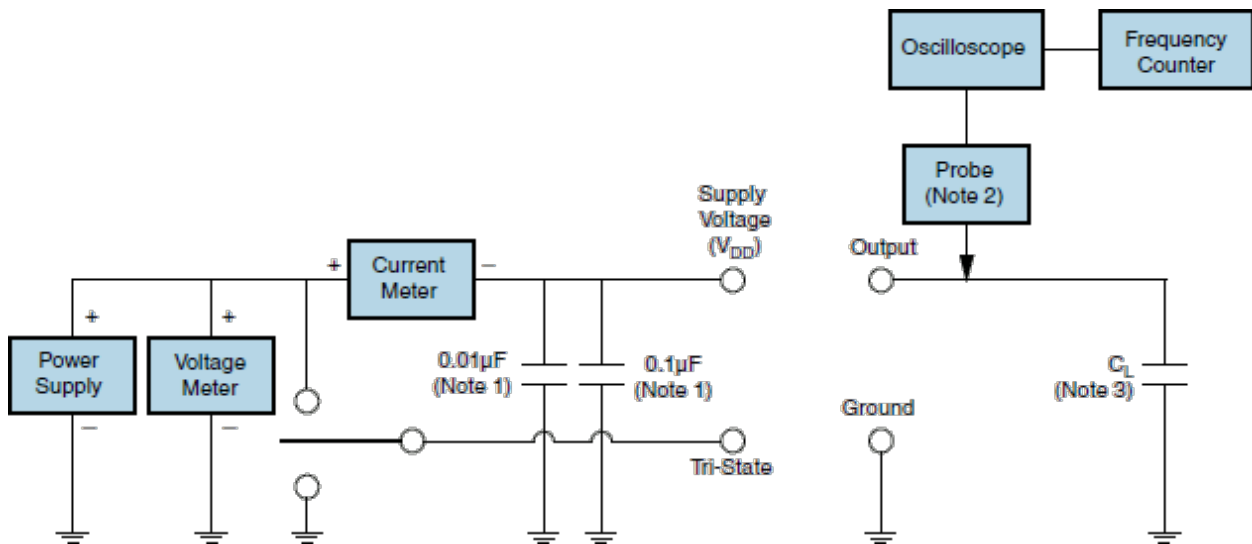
Oscilloscope

Frequency Counter

Probe (Note 2)

Supply Voltage ($V_{DD}$)

Output

+

Current Meter

−

+

+

Power Supply

−

Voltage Meter

−

0.01μF (Note 1)

0.1μF (Note 1)

$C_L$ (Note 3)

Ground

Tri-State